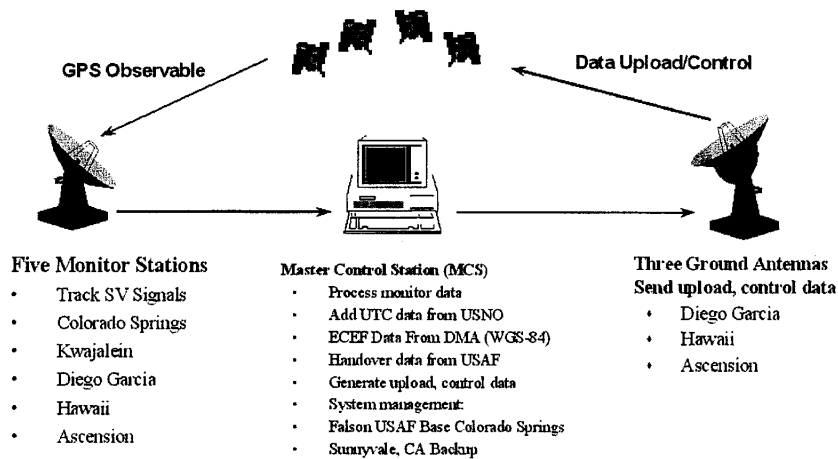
GPS Observable

Data Upload/Control

Five Monitor Stations
- Track SV Signals
- Colorado Springs
- Kwajalein
- Diego Garcia
- Hawaii
- Ascension

Master Control Station (MCS)
- Process monitor data
- Add UTC data from USNO
- ECEF Data From DMA (WGS-84)
- Handover data from USAF
- Generate upload, control data
- System management:
- Falson USAF Base Colorado Springs
- Sunnyvale, CA Backup

Three Ground Antennas
Send upload, control data
- Diego Garcia
- Hawaii
- Ascension